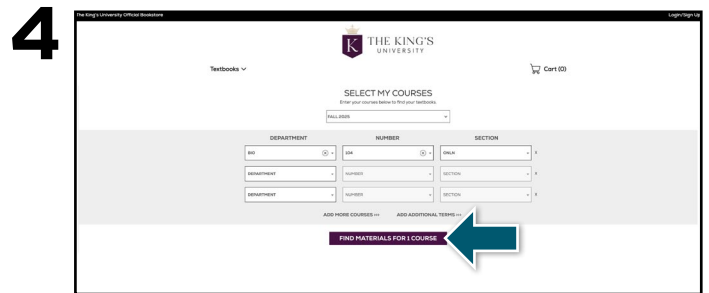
4

The King's University Official Bookstore

Login/Sign Up

K THE KING'S UNIVERSITY

Textbooks

Cart (0)

SELECT MY COURSES

Enter your courses below to find your textbooks.

FALL 2020

| DEPARTMENT | NUMBER | SECTION |
|---|---|---|
| BIO | 104 | ONLN |
| DEPARTMENT | NUMBER | SECTION |
| DEPARTMENT | NUMBER | SECTION |

ADD MORE COURSES >>> ADD ADDITIONAL TERMS >>>

FIND MATERIALS FOR 1 COURSE